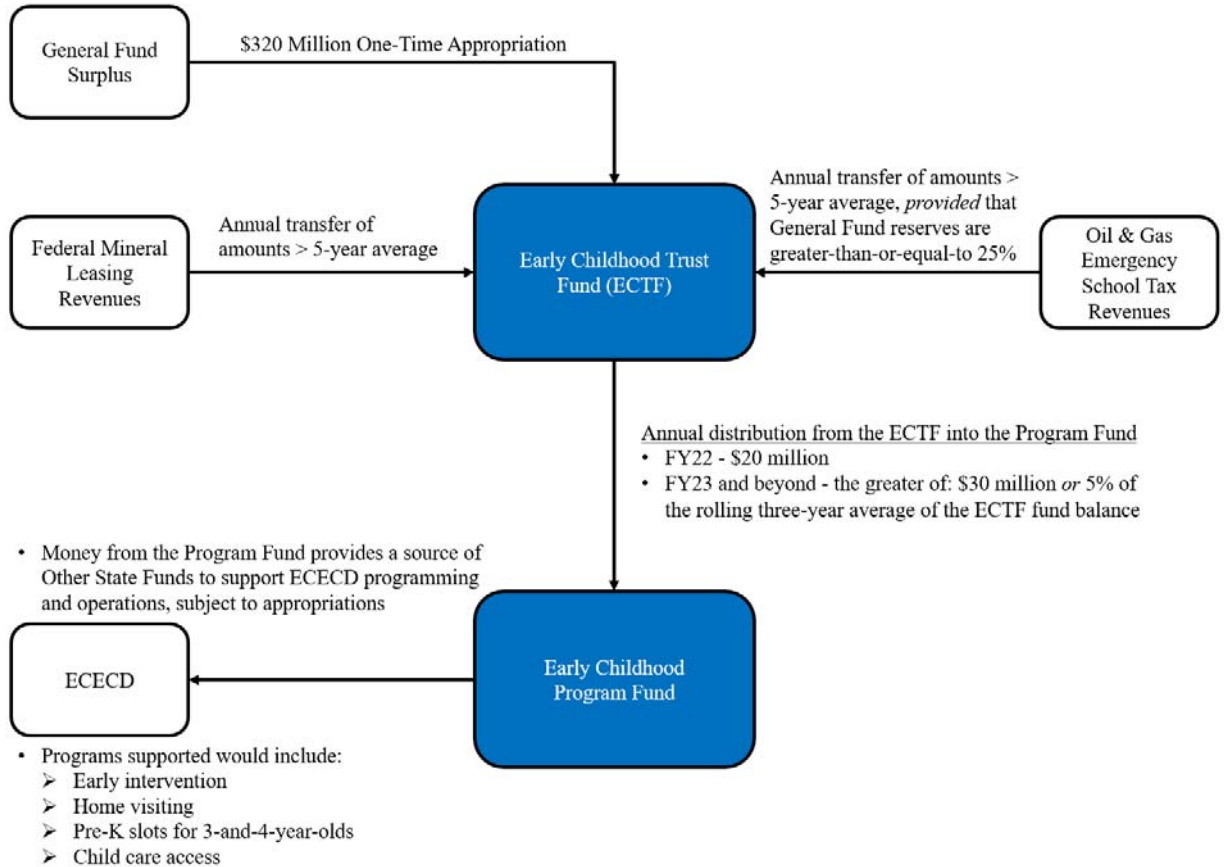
General Fund Surplus

$320 Million One-Time Appropriation

Federal Mineral Leasing Revenues

Annual transfer of amounts > 5-year average

Early Childhood Trust Fund (ECTF)

Annual transfer of amounts > 5-year average, *provided* that General Fund reserves are greater-than-or-equal-to 25%

Oil & Gas Emergency School Tax Revenues

Annual distribution from the ECTF into the Program Fund
• FY22 - \$20 million
• FY23 and beyond - the greater of: \$30 million *or* 5% of the rolling three-year average of the ECTF fund balance

• Money from the Program Fund provides a source of Other State Funds to support ECECD programming and operations, subject to appropriations

ECECD

Early Childhood Program Fund

• Programs supported would include:
➢ Early intervention
➢ Home visiting
➢ Pre-K slots for 3-and-4-year-olds
➢ Child care access